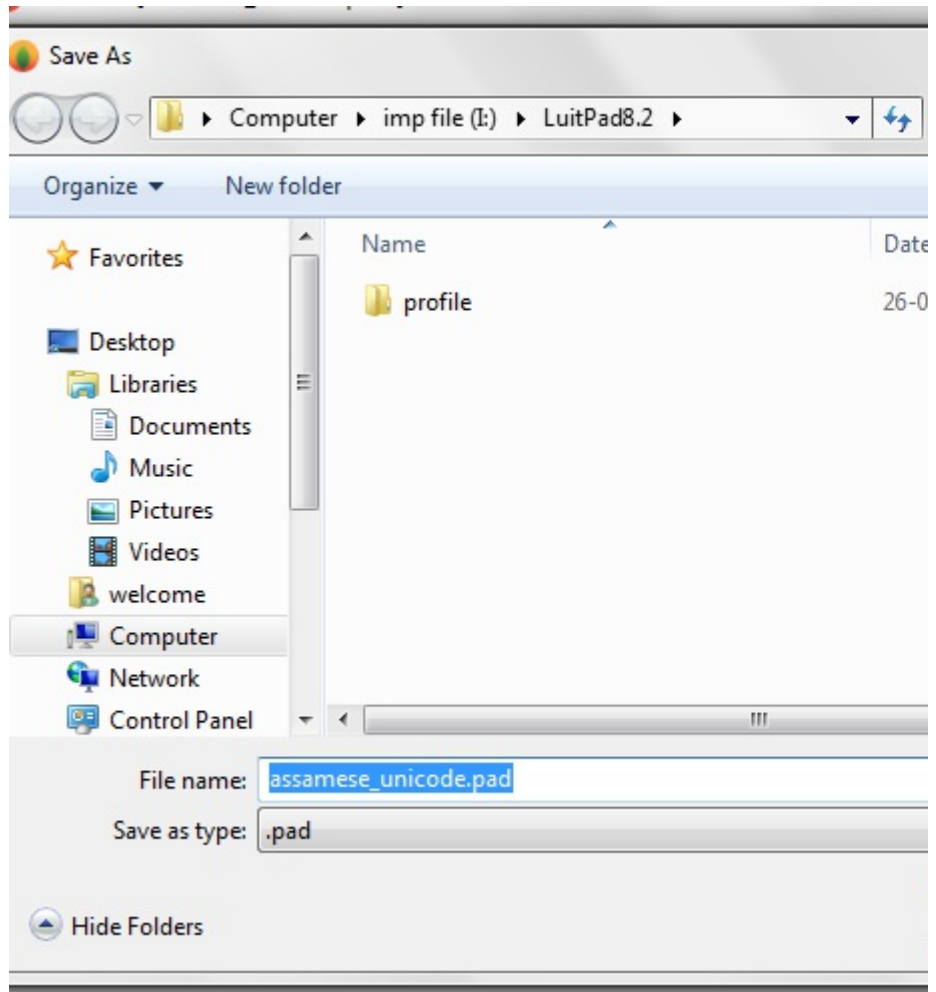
Save As

Computer ▸ imp file (I:) ▸ LuitPad8.2 ▸

Organize ▾ New folder

Favorites

Desktop
Libraries
Documents
Music
Pictures
Videos
welcome
Computer
Network
Control Panel

Name
Date

profile
26-0

File name: assamese_unicode.pad
Save as type: .pad

Hide Folders